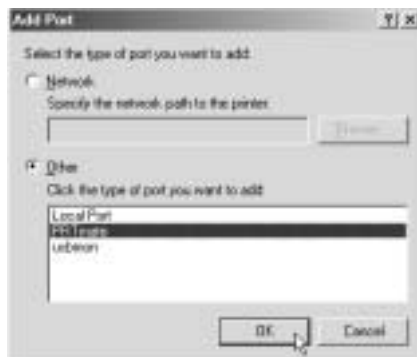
Add Port

?| X

Select the type of port you want to add:

Network

Specify the network path to the printer:

Browse...

Other

Click the type of port you want to add:

Local Port
PRTmate
usbmon

OK

Cancel